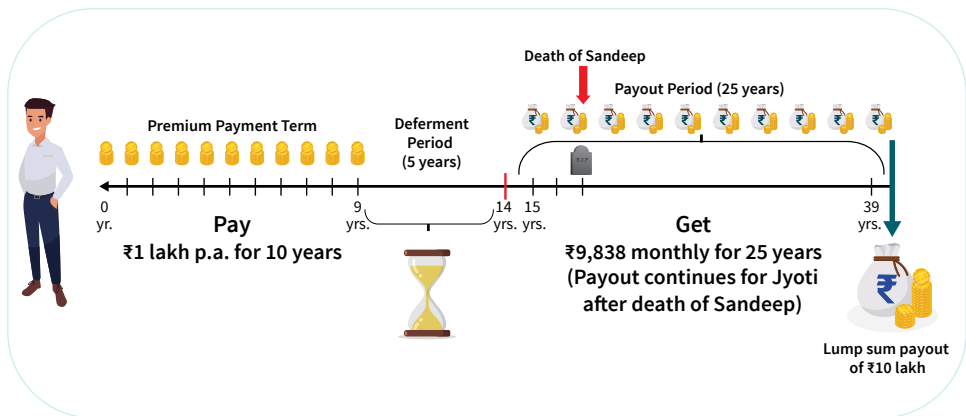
Death of Sandeep

Payout Period (25 years)

Premium Payment Term

Deferment Period (5 years)

0 yr.

9 yrs.

14 yrs.

15 yrs.

39 yrs.

Pay
₹1 lakh p.a. for 10 years

Get
₹9,838 monthly for 25 years
(Payout continues for Jyoti after death of Sandeep)

Lump sum payout of ₹10 lakh